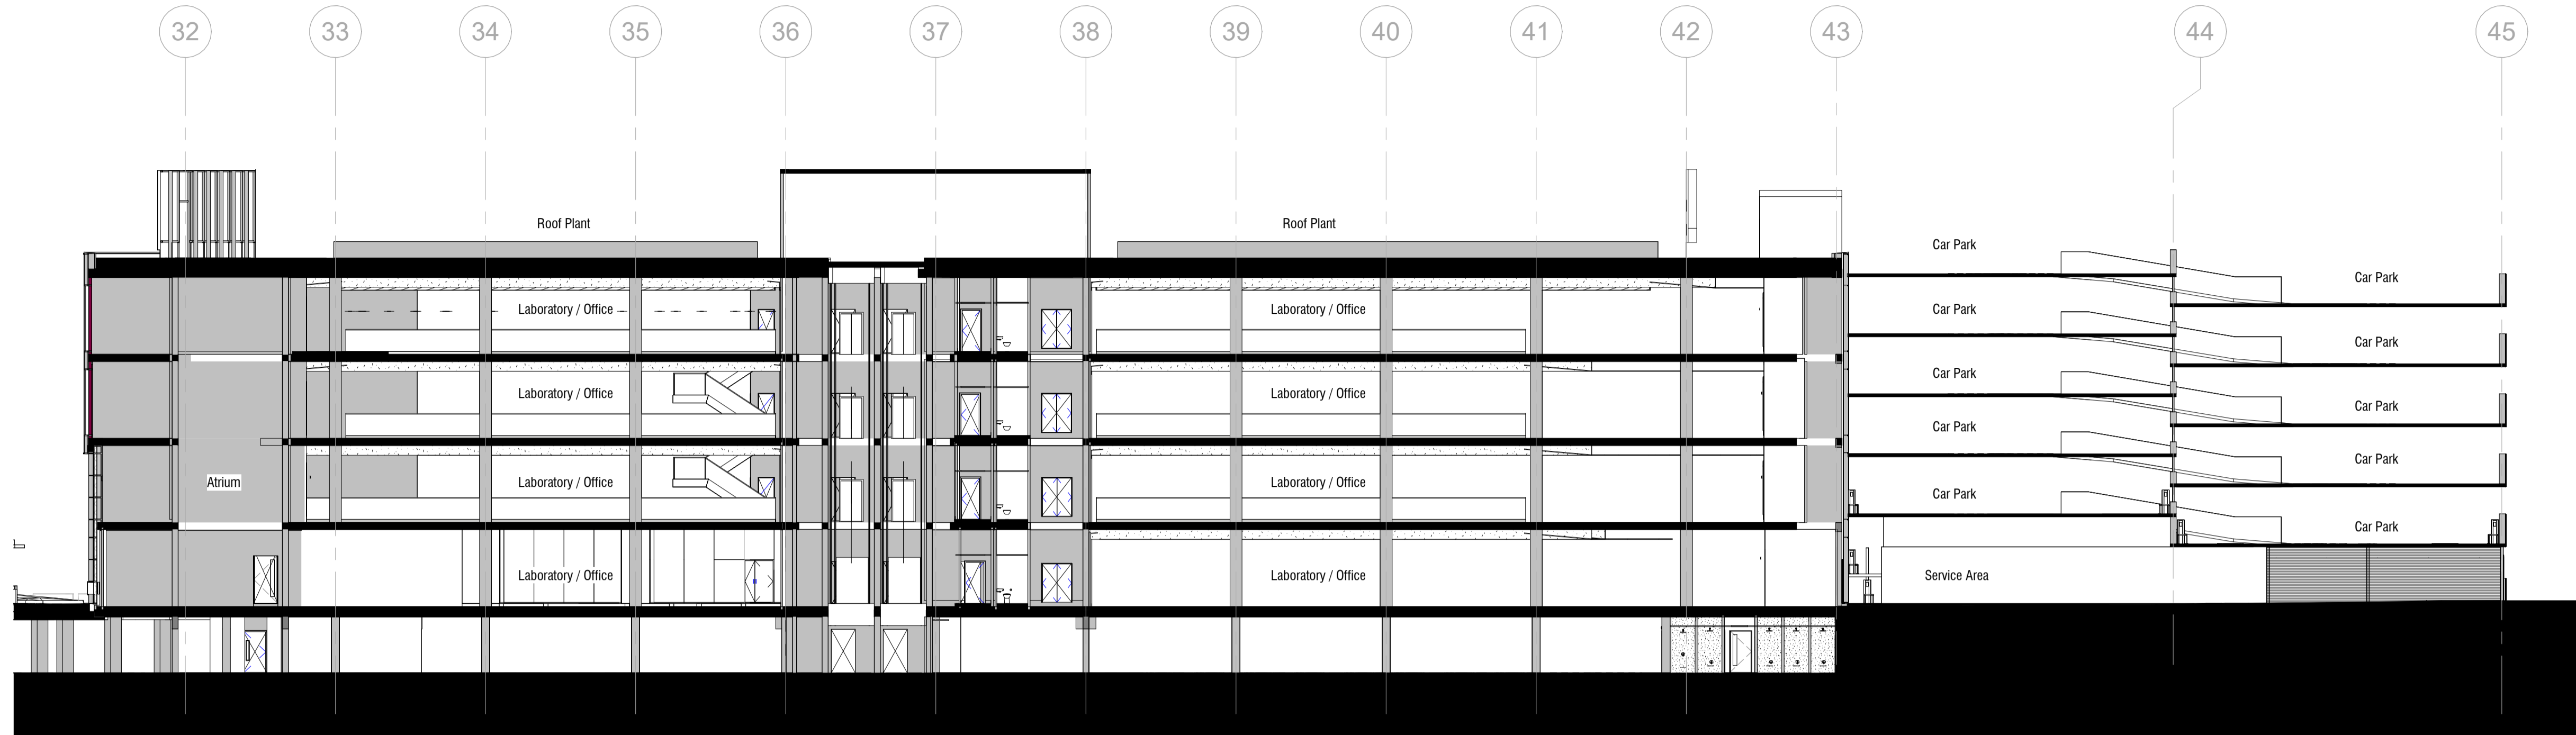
32
33
34
35
36
37
38
39
40
41
42
43
44
45

Roof Plant
Roof Plant
Car Park
Car Park
Car Park
Car Park
Car Park
Car Park
Car Park
Car Park
Car Park
Car Park
Car Park
Laboratory / Office
Laboratory / Office
Laboratory / Office
Laboratory / Office
Laboratory / Office
Laboratory / Office
Laboratory / Office
Laboratory / Office
Atrium
Service Area